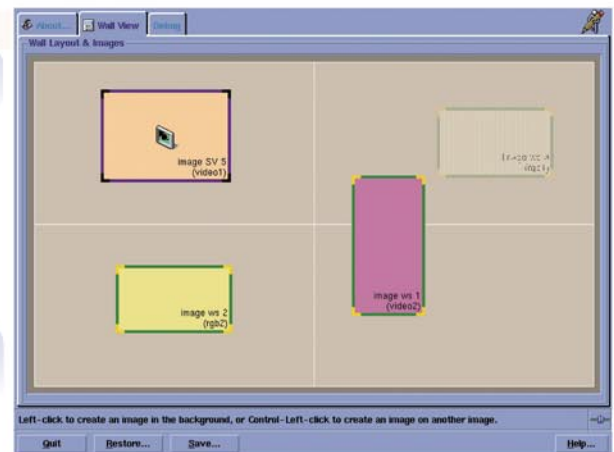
About... Wall View Debug

Wall Layout & Images

image SV 5
(video1)

image ws 4
(rgb1)

image ws 2
(rgb2)

image ws 1
(video2)

Left-click to create an image in the background, or Control-Left-click to create an image on another image.

Quit Restore... Save... Help...